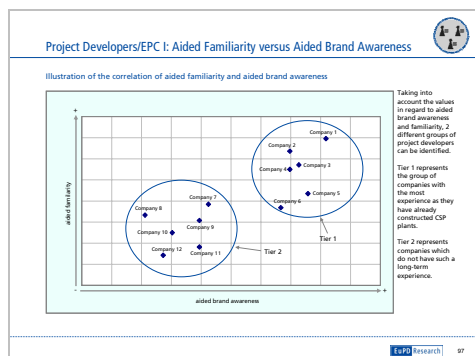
Project Developers/EPC I: Aided Familiarity versus Aided Brand Awareness

Illustration of the correlation of aided familiarity and aided brand awareness

+

aided familiarity

-

Company 1
Company 2
Company 3
Company 4
Company 5
Company 6
Company 7
Company 8
Company 9
Company 10
Company 11
Company 12

Tier 1
Tier 2

aided brand awareness

+

Taking into account the values in regard to aided brand awareness and familiarity, 2 different groups of project developers can be identified.

Tier 1 represents the group of companies with the most experience as they have already constructed CSP plants.

Tier 2 represents companies which do not have such a long-term experience.

EuPD Research 97